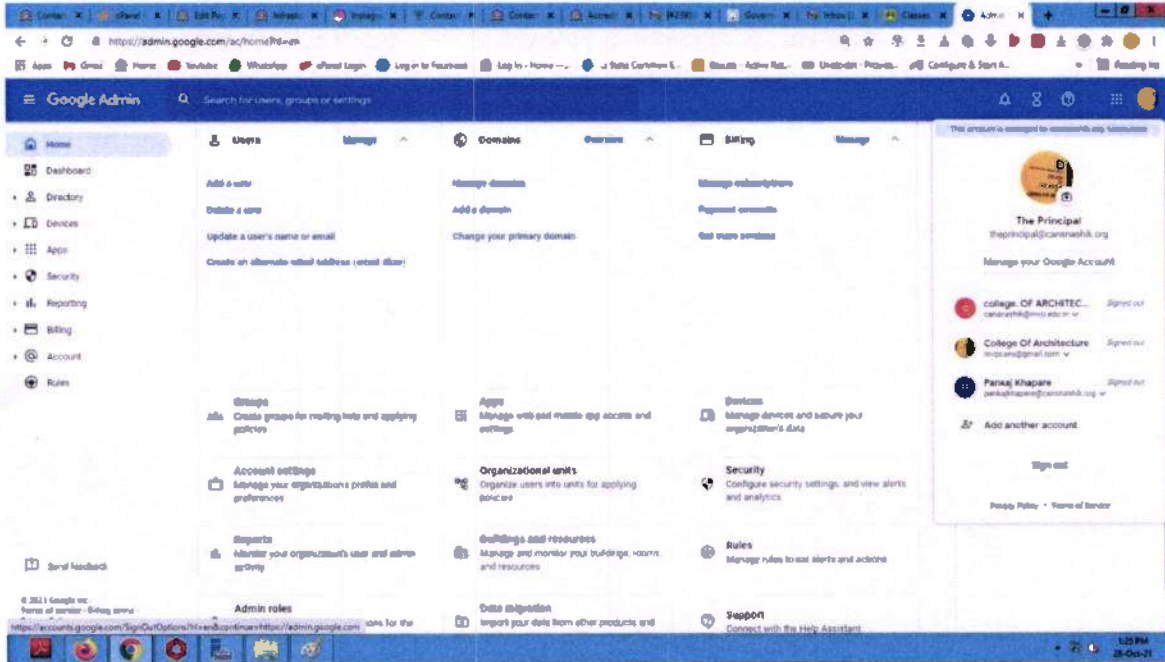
https://admin.google.com/ac/home?rd=m

Google Admin

Search for users, groups or settings

Home
Dashboard
Directory
Devices
Apps
Security
Reporting
Billing
Account
Rules

Users Manage
Add a user
Delete a user
Update a user's name or email
Create an alternate email address (email alias)

Domains Overview
Manage domains
Add a domain
Change your primary domain

Billing Manage
Manage subscriptions
Payment accounts
Get more services

Groups
Create groups for mailing lists and applying policies

Apps
Manage web and mobile app access and settings

Devices
Manage devices and secure your organization's data

Account settings
Manage your organization's profile and preferences

Organizational units
Organize users into units for applying policies

Security
Configure security settings, and view alerts and analytics

Reports
Monitor your organization's user and admin activity

Buildings and resources
Manage and monitor your buildings, rooms, and resources

Rules
Manage rules to set alerts and actions

Admin roles

Data migration
Import your data from other products and

Support
Connect with the Help Assistant

Send feedback

© 2021 Google Inc.
Terms of service - Billing terms

https://accounts.google.com/SignOutOptions?hl=en&continue=https://admin.google.com

This account is managed by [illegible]

The Principal
theprincipal@carenashik.org
Manage your Google Account

college. OF ARCHITEC...
Signed out

College Of Architecture
Signed out

Pankaj Khapare
Signed out

Add another account

Sign out

Privacy Policy • Terms of Service

1:25 PM
28-Oct-21